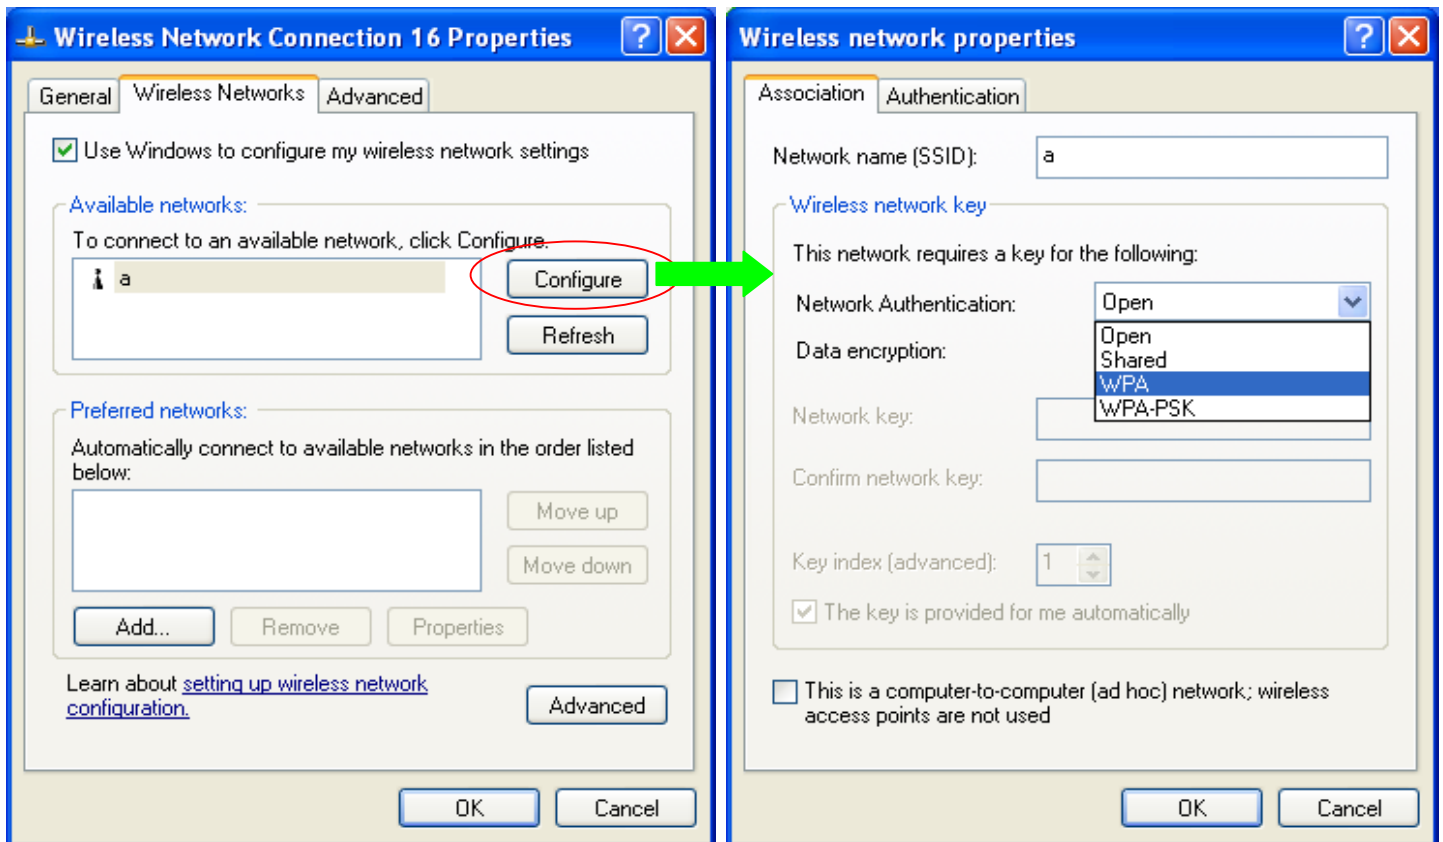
Wireless Network Connection 16 Properties

General | Wireless Networks | Advanced

Use Windows to configure my wireless network settings

Available networks:

To connect to an available network, click Configure.

a

Configure

Refresh

Preferred networks:

Automatically connect to available networks in the order listed below:

Move up

Move down

Add...

Remove

Properties

Learn about setting up wireless network configuration.

Advanced

OK

Cancel

Wireless network properties

Association | Authentication

Network name (SSID): a

Wireless network key

This network requires a key for the following:

Network Authentication: Open

Open
Shared
WPA
WPA-PSK

Data encryption:

Network key:

Confirm network key:

Key index (advanced): 1

The key is provided for me automatically

This is a computer-to-computer (ad hoc) network; wireless access points are not used

OK

Cancel